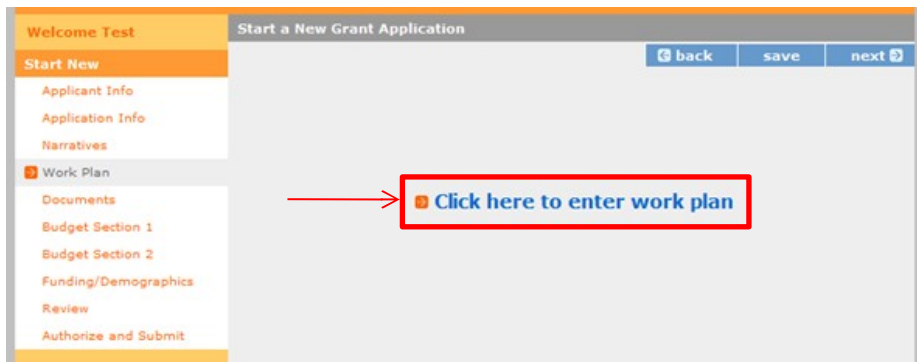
Welcome Test

Start New

Applicant Info

Application Info

Narratives

Work Plan

Documents

Budget Section 1

Budget Section 2

Funding/Demographics

Review

Authorize and Submit

Start a New Grant Application

back save next

Click here to enter work plan